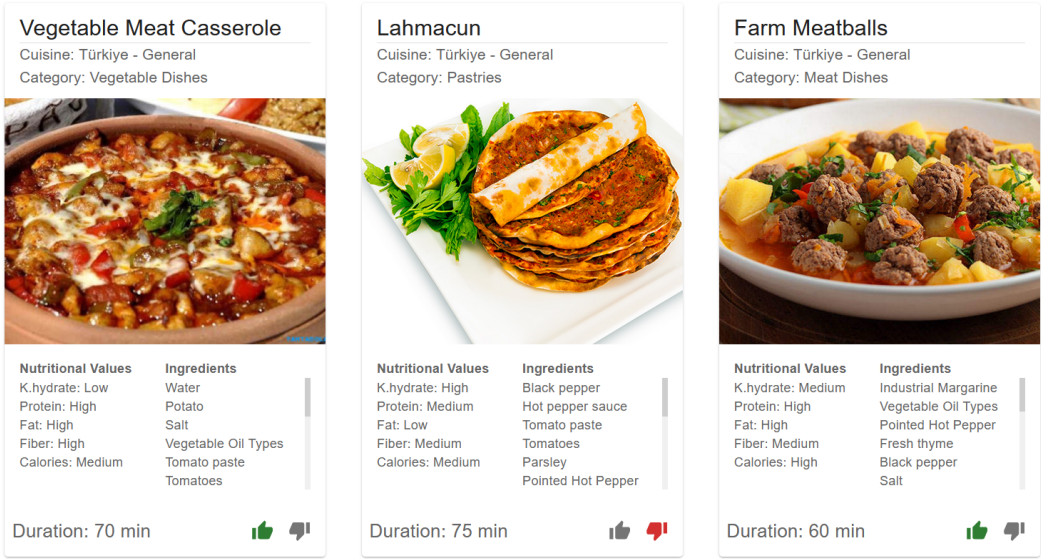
Vegetable Meat Casserole
Cuisine: Türkiye - General
Category: Vegetable Dishes

Nutritional Values
K.hydrate: Low
Protein: High
Fat: High
Fiber: High
Calories: Medium

Ingredients
Water
Potato
Salt
Vegetable Oil Types
Tomato paste
Tomatoes

Duration: 70 min

Lahmacun
Cuisine: Türkiye - General
Category: Pastries

Nutritional Values
K.hydrate: High
Protein: Medium
Fat: Low
Fiber: Medium
Calories: Medium

Ingredients
Black pepper
Hot pepper sauce
Tomato paste
Tomatoes
Parsley
Pointed Hot Pepper

Duration: 75 min

Farm Meatballs
Cuisine: Türkiye - General
Category: Meat Dishes

Nutritional Values
K.hydrate: Medium
Protein: High
Fat: High
Fiber: Medium
Calories: High

Ingredients
Industrial Margarine
Vegetable Oil Types
Pointed Hot Pepper
Fresh thyme
Black pepper
Salt

Duration: 60 min